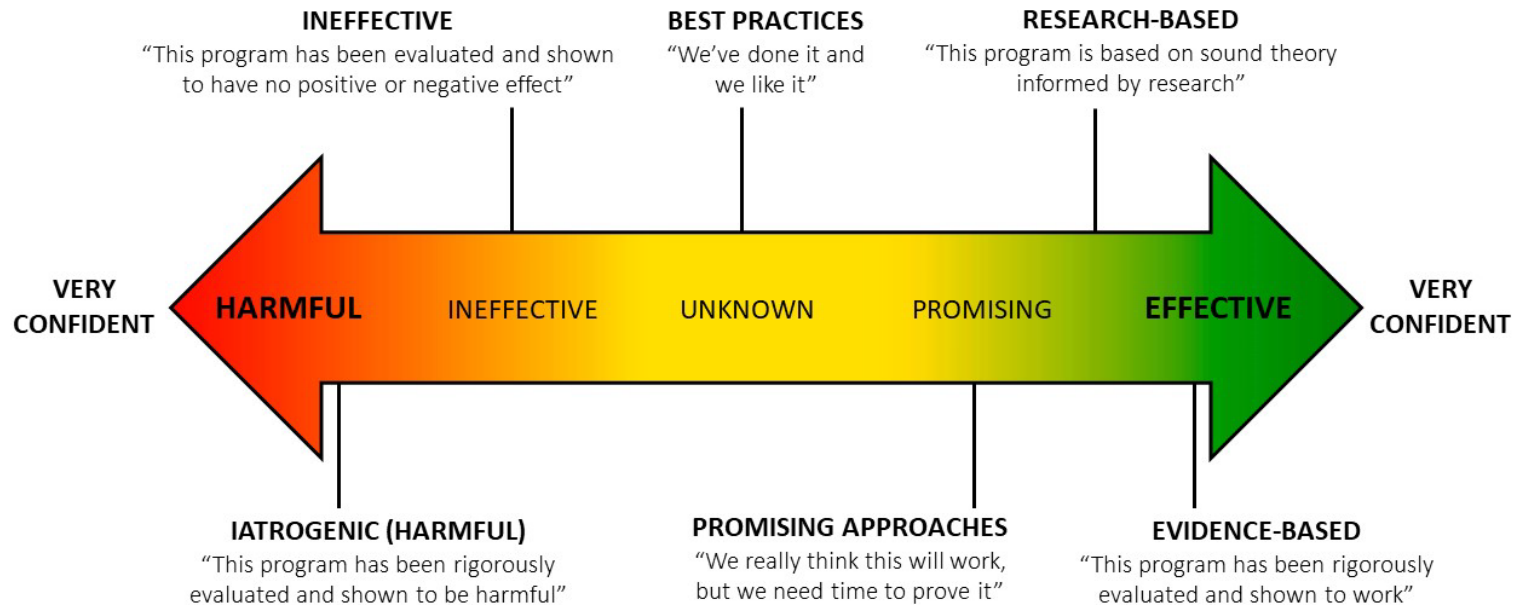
INEFFECTIVE
“This program has been evaluated and shown to have no positive or negative effect”

BEST PRACTICES
“We’ve done it and we like it”

RESEARCH-BASED
“This program is based on sound theory informed by research”

VERY CONFIDENT

HARMFUL

INEFFECTIVE

UNKNOWN

PROMISING

EFFECTIVE

VERY CONFIDENT

IATROGENIC (HARMFUL)
“This program has been rigorously evaluated and shown to be harmful”

PROMISING APPROACHES
“We really think this will work, but we need time to prove it”

EVIDENCE-BASED
“This program has been rigorously evaluated and shown to work”